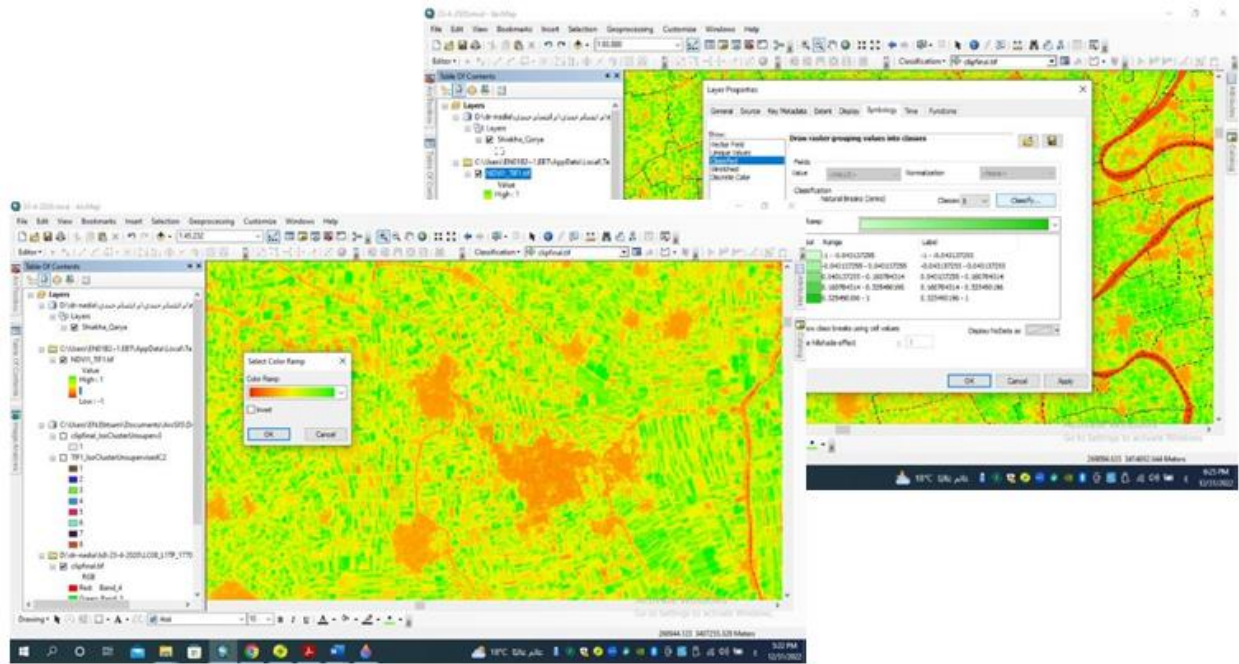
File Edit View Bookmarks Insert Selection Geoprocessing Customize Windows Help

1:50,000

Editor

Classification

clipfinal.tif

Table Of Contents

Layers

D:\dr-madai\

Layers

Shiekha_Qarya

C:\Users\ENDI82~1.EB7\AppData\Local\Te

NDVI_TIF1.tif

Value

High : 1

Layer Properties

General Source Key Metadata Extent Display Symbology Time Functions

Show:

Vector Field

Unique Values

Classified

Stretched

Discrete Color

Draw raster grouping values into classes

Fields

Value

Normalization

Classification

Natural Breaks (Jenks)

Classes 5

Classify...

Ramp

Range

Label

-1 - -0.0431372

-0.04313725 - 0.04313725

0.04313725 - 0.160784314

0.160784314 - 0.325490196

0.325490196 - 1

Show class breaks using cell values

Display NoData as

Use hillshade effect

OK

Cancel

Apply

Go to Settings to activate Windows.

268564.533 3474692.568 Meters

18°C

6:25 PM

12/31/2022

File Edit View Bookmarks Insert Selection Geoprocessing Customize Windows Help

1:45,232

Editor

Classification

clipfinal.tif

Table Of Contents

Layers

D:\dr-madai\

Layers

Shiekha_Qarya

C:\Users\ENDI82~1.EB7\AppData\Local\Te

NDVI_TIF1.tif

Value

High : 1

Low : -1

C:\Users\EN.Ebtsam\Documents\ArcGIS\D

clipfinal_IsoClusterUnsuper

1

TIF1_IsoClusterUnsupervisedC2

1

2

3

4

5

6

7

8

D:\dr-madai\

clipfinal.tif

RGB

Red: Band_4

Green: Band_3

Select Color Ramp

Color Ramp:

Invert

OK

Cancel

Drawing

Arial

10

B I U

Go to Settings to activate Windows.

266944.123 3407255.328 Meters

18°C

5:32 PM

12/31/2022